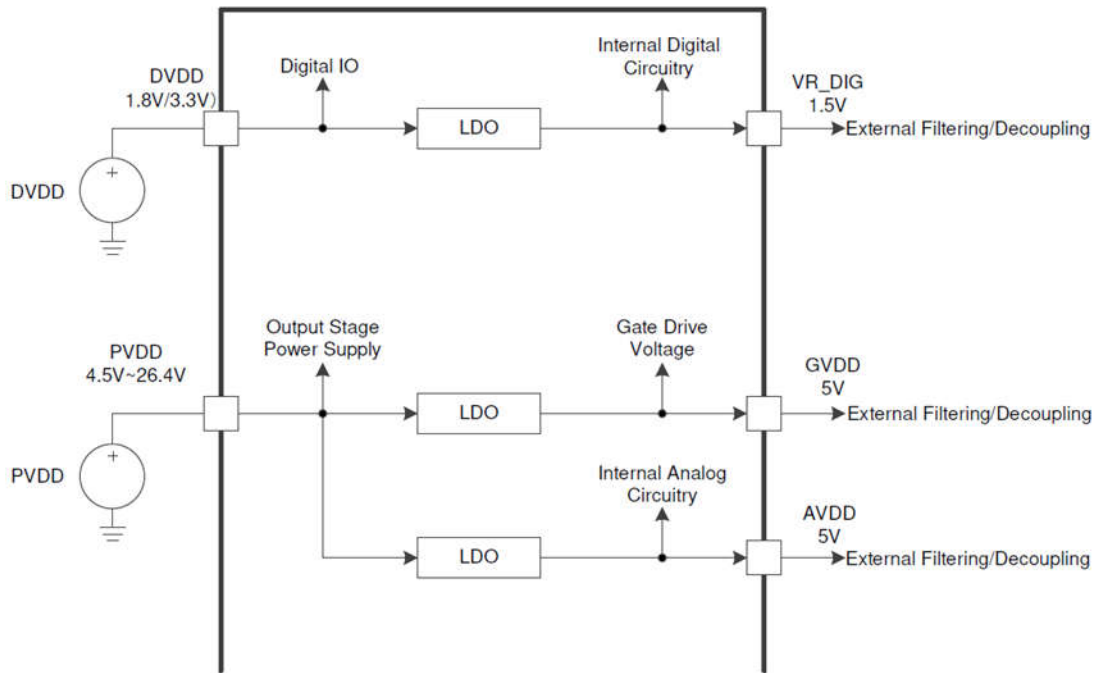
DVDD
1.8V/3.3V)

Digital IO

Internal Digital
Circuitry

VR_DIG
1.5V

LDO

External Filtering/Decoupling

DVDD

+

PVDD
4.5V~26.4V

Output Stage
Power Supply

Gate Drive
Voltage

GVDD
5V

LDO

External Filtering/Decoupling

PVDD

+

Internal Analog
Circuitry

AVDD
5V

LDO

External Filtering/Decoupling